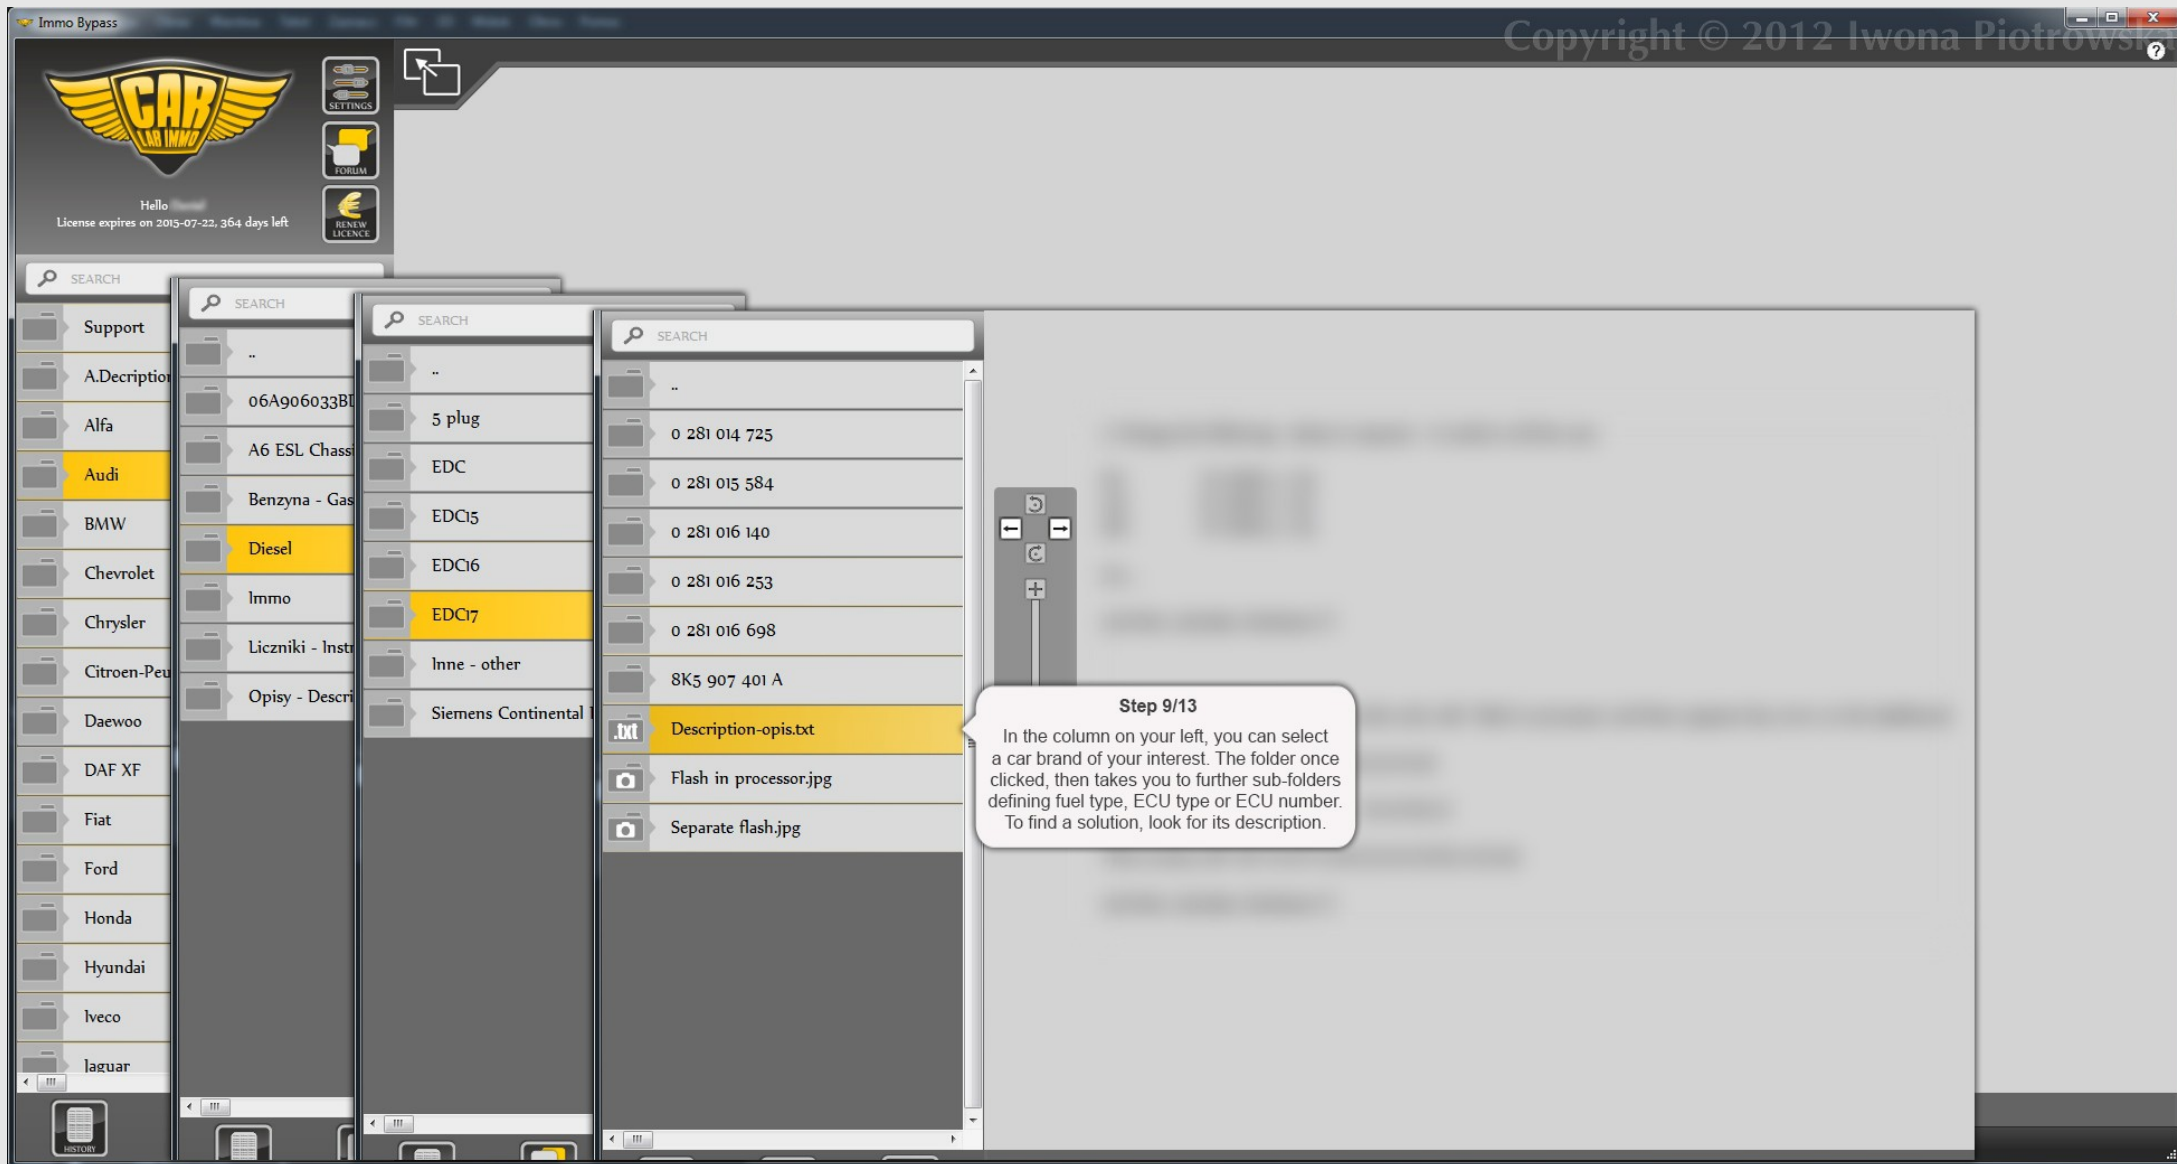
Immo Bypass

Copyright © 2012 Iwona Piotrowski

CAR LAB IMMO

SETTINGS

FORUM

RENEW LICENCE

Hello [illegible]
License expires on 2015-07-22, 364 days left

SEARCH

Support
A.Decriptio
Alfa
Audi
BMW
Chevrolet
Chrysler
Citroen-Peu
Daewoo
DAF XF
Fiat
Ford
Honda
Hyundai
Iveco
Jaguar

HISTORY

SEARCH

..
06A906033BI
A6 ESL Chass
Benzyna - Gas
Diesel
Immo
Liczniki - Instr
Opisy - Descri

SEARCH

..
5 plug
EDC
EDC15
EDC16
EDC17
Inne - other
Siemens Continental

SEARCH

..
0 281 014 725
0 281 015 584
0 281 016 140
0 281 016 253
0 281 016 698
8K5 907 401 A
Description-opis.txt
Flash in processor.jpg
Separate flash.jpg

Step 9/13
In the column on your left, you can select a car brand of your interest. The folder once clicked, then takes you to further sub-folders defining fuel type, ECU type or ECU number. To find a solution, look for its description.